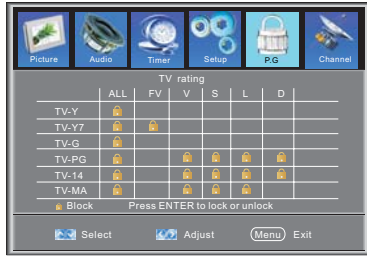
Picture Audio Timer Setup P.G Channel

TV rating

| | ALL | FV | V | S | L | D |
|---|---|---|---|---|---|---|
| TV-Y | | | | | | |
| TV-Y7 | | | | | | |
| TV-G | | | | | | |
| TV-PG | | | | | | |
| TV-14 | | | | | | |
| TV-MA | | | | | | |

Block Press ENTER to lock or unlock

Select Adjust Menu Exit